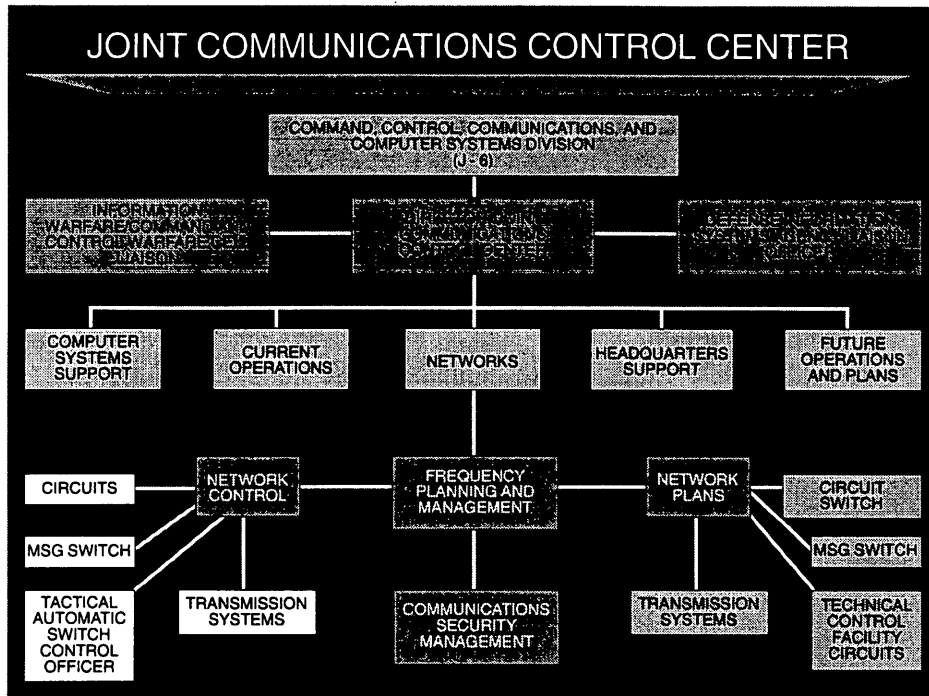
JOINT COMMUNICATIONS CONTROL CENTER

COMMAND, CONTROL, COMMUNICATIONS, AND COMPUTER SYSTEMS DIVISION (J - 6)

INFORMATION WARFARE/COMMAND AND CONTROL WARFARE CELL LIAISON

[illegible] COMMUNICATIONS CONTROL CENTER

DEFENSE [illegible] SYSTEM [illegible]

COMPUTER SYSTEMS SUPPORT

CURRENT OPERATIONS

NETWORKS

HEADQUARTERS SUPPORT

FUTURE OPERATIONS AND PLANS

CIRCUITS

NETWORK CONTROL

FREQUENCY PLANNING AND MANAGEMENT

NETWORK PLANS

CIRCUIT SWITCH

MSG SWITCH

MSG SWITCH

TACTICAL AUTOMATIC SWITCH CONTROL OFFICER

TRANSMISSION SYSTEMS

COMMUNICATIONS SECURITY MANAGEMENT

TRANSMISSION SYSTEMS

TECHNICAL CONTROL FACILITY CIRCUITS